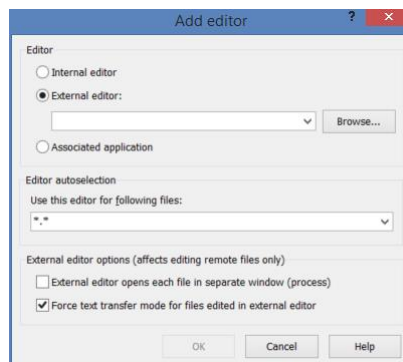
Add editor

?

Editor

Internal editor

External editor:

Browse...

Associated application

Editor autoselection

Use this editor for following files:

*.*

External editor options (affects editing remote files only)

External editor opens each file in separate window (process)

Force text transfer mode for files edited in external editor

OK

Cancel

Help